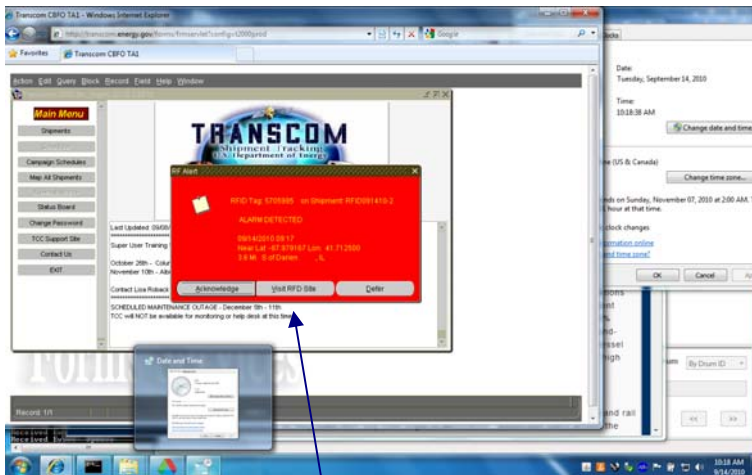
Transcom CBFO TA1 - Windows Internet Explorer

http://transcom.energy.gov/forms/frmservlet?config=t2000prod

Google

Favorites

Transcom CBFO TA1

Action Edit Query Block Record Field Help Window

Main Menu

Shipments

Campaign Schedules

Map All Shipments

Status Board

Change Password

TCC Support Site

Contact Us

EXIT

TRANSCOM

Shipment Tracking

U.S. Department of Energy

RF Alert

RFID Tag: 5705985 on Shipment: RFID091410-2

ALARM DETECTED

09/14/2010 09:17

Near Lat: -87.979167 Lon: 41.712500

3.6 Mi. S of Darien, IL

Acknowledge

Visit RFD Site

Defer

Last Updated: 09/08/

Super User Training

October 26th - Colu

November 10th - Alb

Contact Lisa Roback

SCHEDULED MAINTENANCE OUTAGE - December 9th - 11th

TCC will NOT be available for monitoring or help desk at this time

Record: 1/1

Date and Time

Date:

Tuesday, September 14, 2010

Time:

10:18:38 AM

Change date and time

(US & Canada)

Change time zone...

nds on Sunday, November 07, 2010 at 2:00 AM.

hour at that time.

clock changes

ormation online

nd time zone?

OK

Cancel

By Drum ID

and rail

the

10:18 AM

9/14/2010